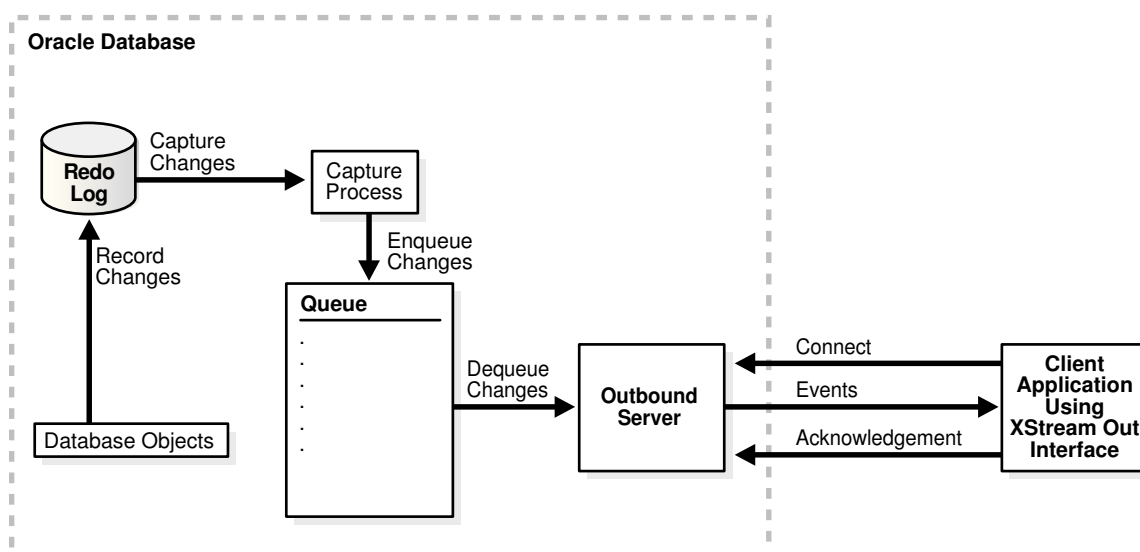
Oracle Database

Redo Log

Capture Changes

Capture Process

Record Changes

Enqueue Changes

Queue

.
.
.
.
.
.
.

Dequeue Changes

Outbound Server

Database Objects

Connect

Events

Acknowledgement

Client Application Using XStream Out Interface